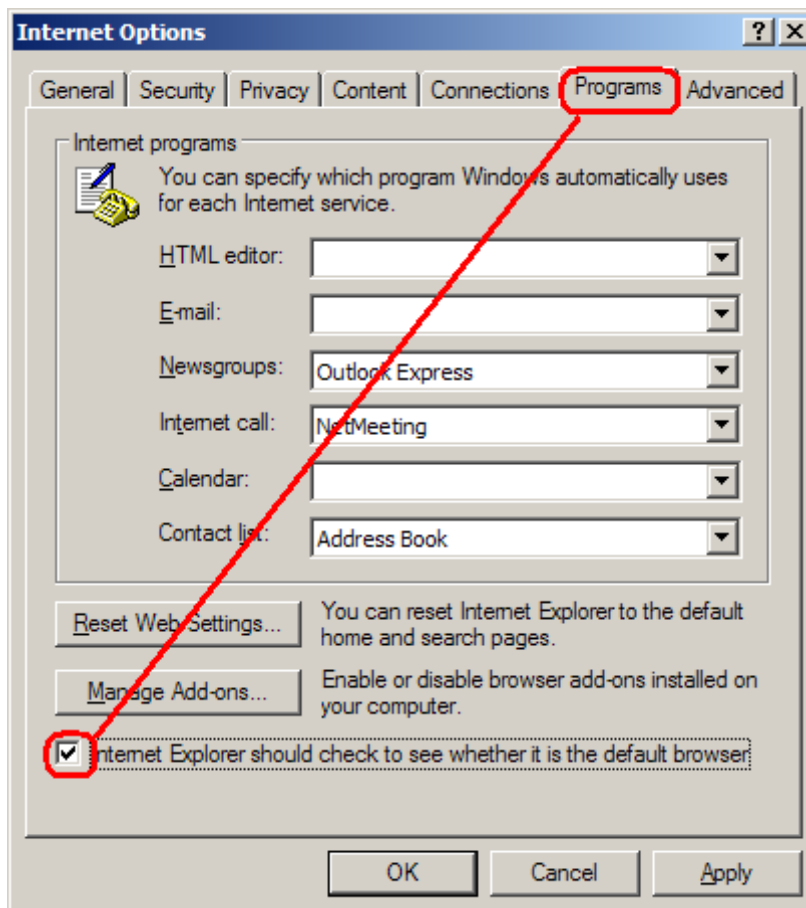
Internet Options

?

General | Security | Privacy | Content | Connections | Programs | Advanced

Internet programs

You can specify which program Windows automatically uses for each Internet service.

HTML editor:

E-mail:

Newsgroups: Outlook Express

Internet call: NetMeeting

Calendar:

Contact list: Address Book

Reset Web Settings...

You can reset Internet Explorer to the default home and search pages.

Manage Add-ons...

Enable or disable browser add-ons installed on your computer.

Internet Explorer should check to see whether it is the default browser

OK | Cancel | Apply